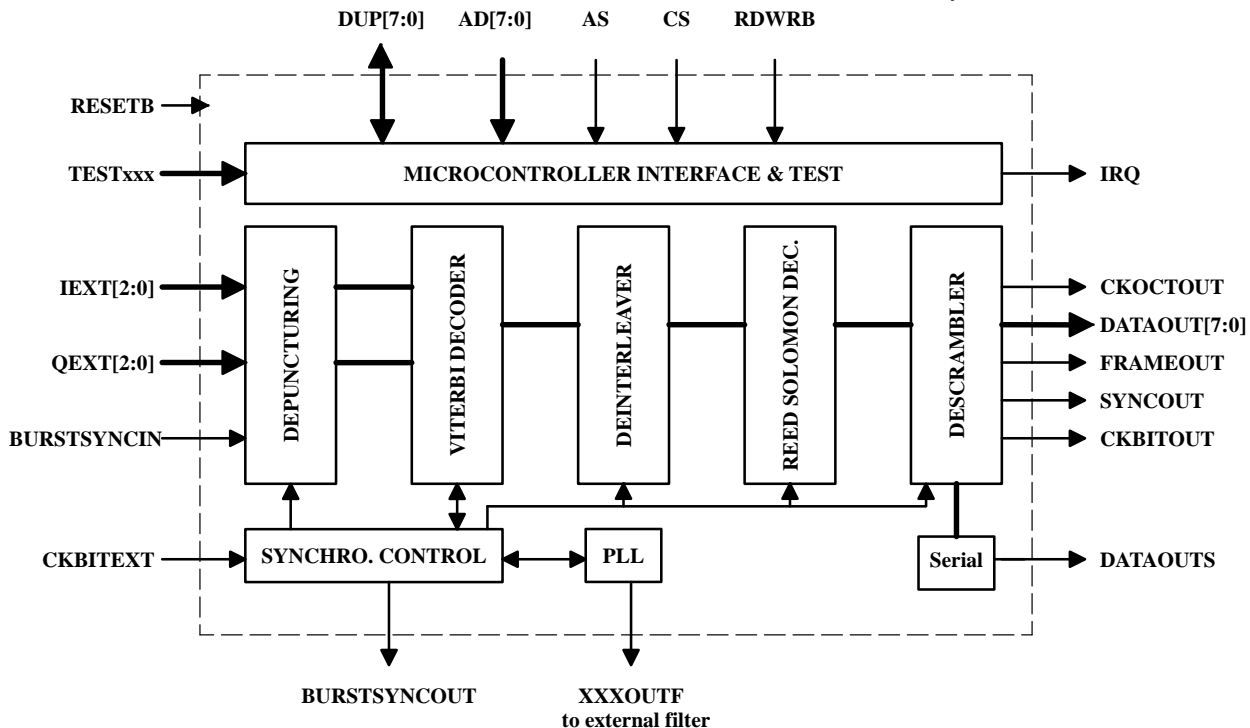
DUP[7:0]
AD[7:0]
AS
CS
RDWRB
RESETB
TESTxxx
MICROCONTROLLER INTERFACE & TEST
IRQ
IEXT[2:0]
QEXT[2:0]
BURSTSYNCIN
DEPUNCTURING
VITERBI DECODER
DEINTERLEAVER
REED SOLOMON DEC.
DESCRAMBLER
CKOCTOUT
DATAOUT[7:0]
FRAMEOUT
SYNCOUT
CKBITOUT
CKBITEXT
SYNCHRO. CONTROL
PLL
Serial
DATAOUTS
BURSTSYNCOUT
XXXOUTF
to external filter